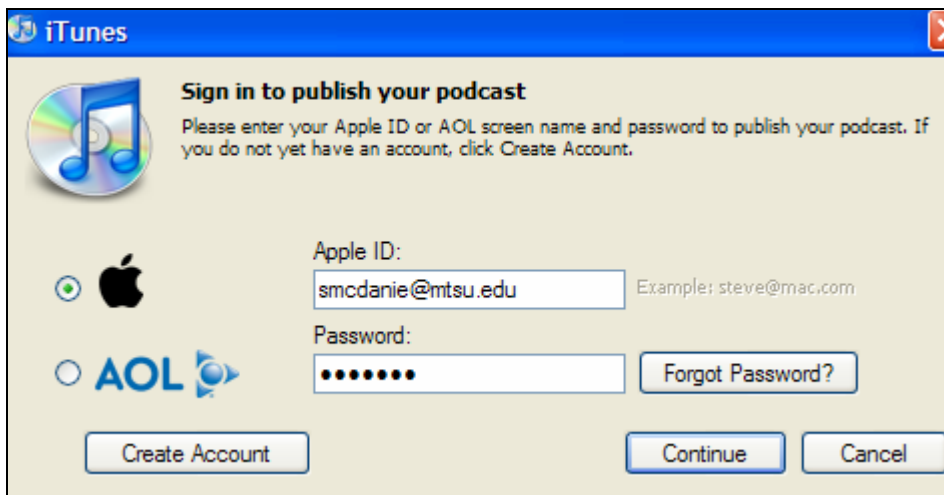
iTunes

Sign in to publish your podcast

Please enter your Apple ID or AOL screen name and password to publish your podcast. If you do not yet have an account, click Create Account.

Apple ID:

smcdanie@mtsu.edu

Example: steve@mac.com

AOL

Password:

••••••••

Forgot Password?

Create Account

Continue

Cancel